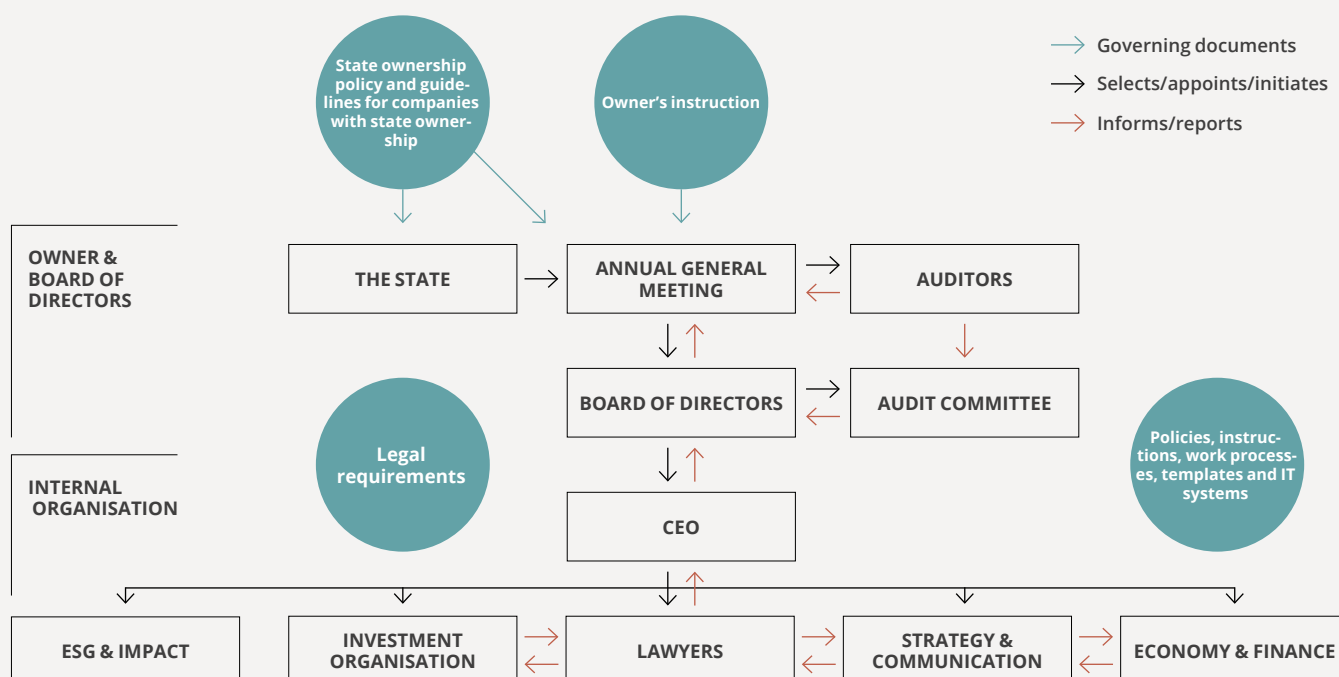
Governing documents
Selects/appoints/initiates
Informs/reports

State ownership policy and guidelines for companies with state ownership

Owner's instruction

OWNER & BOARD OF DIRECTORS

THE STATE

ANNUAL GENERAL MEETING

AUDITORS

BOARD OF DIRECTORS

AUDIT COMMITTEE

Legal requirements

Policies, instructions, work processes, templates and IT systems

INTERNAL ORGANISATION

CEO

ESG & IMPACT

INVESTMENT ORGANISATION

LAWYERS

STRATEGY & COMMUNICATION

ECONOMY & FINANCE